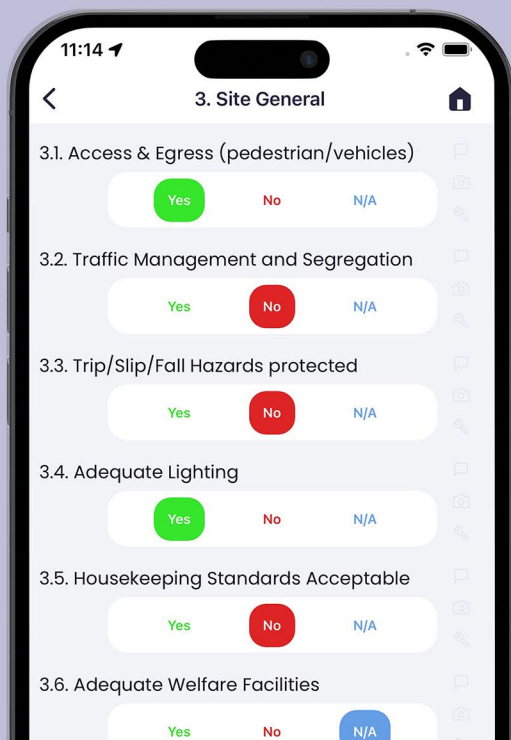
11:14

3. Site General

3.1. Access & Egress (pedestrian/vehicles)

Yes No N/A

3.2. Traffic Management and Segregation

Yes No N/A

3.3. Trip/Slip/Fall Hazards protected

Yes No N/A

3.4. Adequate Lighting

Yes No N/A

3.5. Housekeeping Standards Acceptable

Yes No N/A

3.6. Adequate Welfare Facilities

Yes No N/A